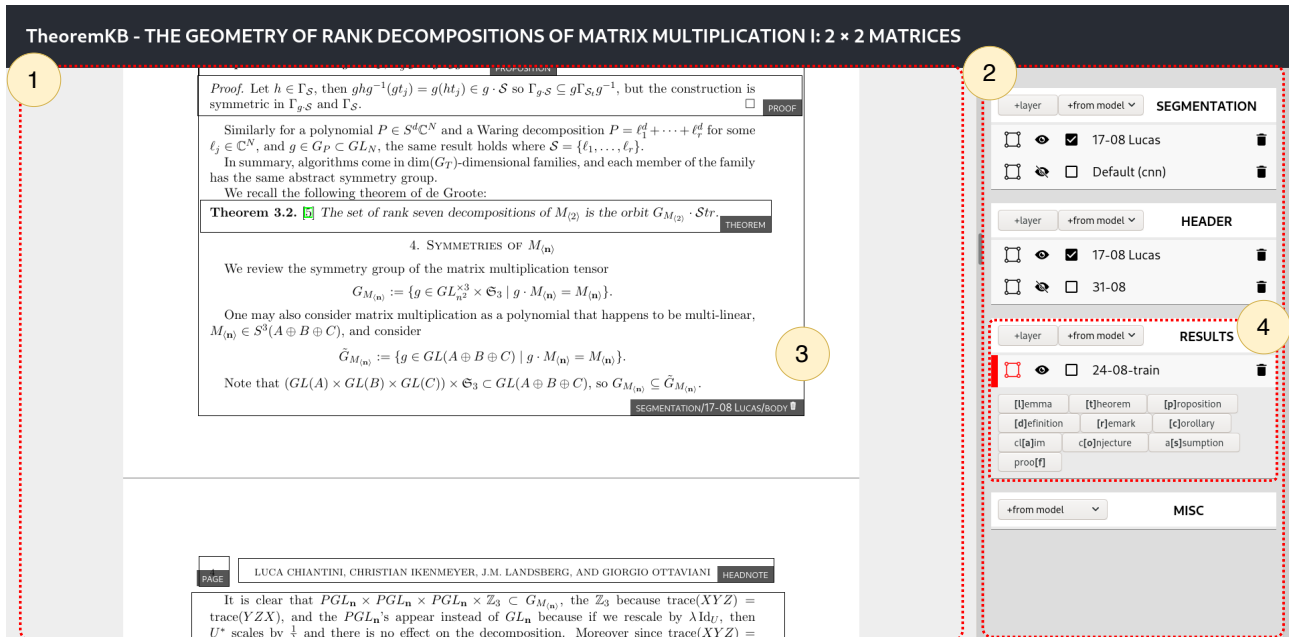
TheoremKB - THE GEOMETRY OF RANK DECOMPOSITIONS OF MATRIX MULTIPLICATION I: 2 × 2 MATRICES

1

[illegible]

Proof. Let $h \in \Gamma_{\mathcal{S}}$, then $ghg^{-1}(gt_j) = g(ht_j) \in g \cdot \mathcal{S}$ so $\Gamma_{g \cdot \mathcal{S}} \subseteq g\Gamma_{\mathcal{S}_t}g^{-1}$, but the construction is symmetric in $\Gamma_{g \cdot \mathcal{S}}$ and $\Gamma_{\mathcal{S}}$. □ PROOF

Similarly for a polynomial $P \in S^d\mathbb{C}^N$ and a Waring decomposition $P = \ell_1^d + \cdots + \ell_r^d$ for some $\ell_j \in \mathbb{C}^N$, and $g \in G_P \subset GL_N$, the same result holds where $\mathcal{S} = \{\ell_1, \ldots, \ell_r\}$.

In summary, algorithms come in $\dim(G_T)$-dimensional families, and each member of the family has the same abstract symmetry group.

We recall the following theorem of de Groote:

Theorem 3.2. [5] The set of rank seven decompositions of $M_{\langle 2 \rangle}$ is the orbit $G_{M_{\langle 2 \rangle}} \cdot \mathcal{S}tr$. THEOREM

4. Symmetries of $M_{\langle \mathbf{n} \rangle}$

We review the symmetry group of the matrix multiplication tensor

$G_{M_{\langle \mathbf{n} \rangle}} := \{g \in GL_{n^2}^{\times 3} \times \mathfrak{S}_3 \mid g \cdot M_{\langle \mathbf{n} \rangle} = M_{\langle \mathbf{n} \rangle}\}.$

One may also consider matrix multiplication as a polynomial that happens to be multi-linear, $M_{\langle \mathbf{n} \rangle} \in S^3(A \oplus B \oplus C)$, and consider

3

$\tilde{G}_{M_{\langle \mathbf{n} \rangle}} := \{g \in GL(A \oplus B \oplus C) \mid g \cdot M_{\langle \mathbf{n} \rangle} = M_{\langle \mathbf{n} \rangle}\}.$

Note that $(GL(A) \times GL(B) \times GL(C)) \times \mathfrak{S}_3 \subset GL(A \oplus B \oplus C)$, so $G_{M_{\langle \mathbf{n} \rangle}} \subseteq \tilde{G}_{M_{\langle \mathbf{n} \rangle}}$.

SEGMENTATION/17-08 LUCAS/BODY

4 PAGE

LUCA CHIANTINI, CHRISTIAN IKENMEYER, J.M. LANDSBERG, AND GIORGIO OTTAVIANI HEADNOTE

It is clear that $PGL_{\mathbf{n}} \times PGL_{\mathbf{n}} \times PGL_{\mathbf{n}} \times \mathbb{Z}_3 \subset G_{M_{\langle \mathbf{n} \rangle}}$, the $\mathbb{Z}_3$ because $\text{trace}(XYZ) = \text{trace}(YZX)$, and the $PGL_{\mathbf{n}}$'s appear instead of $GL_{\mathbf{n}}$ as if we rescale by $\lambda \text{Id}_U$, then $U^*$ scales by $\frac{1}{\lambda}$ and there is no effect on the decomposition. Moreover since $\text{trace}(XYZ) =$

2

+layer +from model SEGMENTATION

17-08 Lucas

Default (cnn)

+layer +from model HEADER

17-08 Lucas

31-08

4

+layer +from model RESULTS

24-08-train

[l]emma [t]heorem [p]roposition [d]efinition [r]emark [c]orollary cl[a]im c[o]njecture a[s]sumption proo[f]

+from model MISC